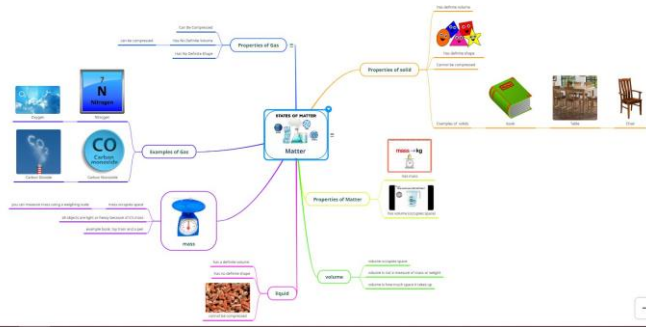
STATES OF MATTER

Matter

Properties of Gas

Can Be Compressed

Has No Definite Volume

Has No Definite Shape

can be compressed

Examples of Gas

N

Nitrogen

Oxygen

Nitrogen

CO

Carbon monoxide

Carbon Dioxide

Carbon Monoxide

mass

you can measure mass using a weighing scale

mass occupies space

all objects are light or heavy because of it's mass

example book, toy train and a pen

liquid

has a definite volume

has no definite shape

cannot be compressed

Properties of solid

Has definite volume

Has definite shape

Cannot be compressed

Examples of solids

book

Table

Chair

Properties of Matter

mass → kg

has mass

has volume (occupies space)

volume

volume is occupied space

volume is not a measure of mass or weight

volume is how much space it takes up